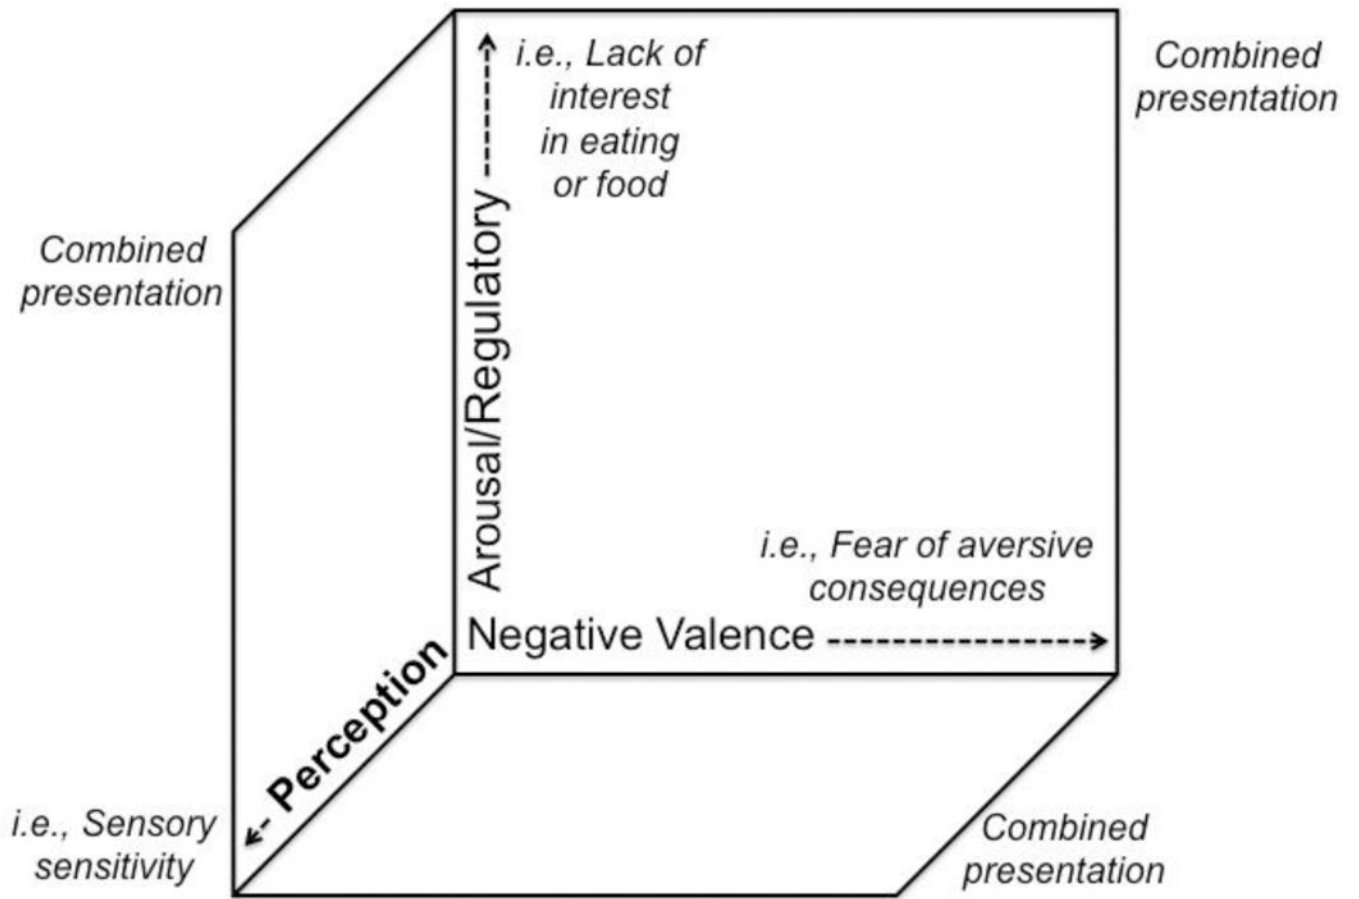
i.e., Lack of interest in eating or food

Combined presentation

Combined presentation

Arousal/Regulatory

i.e., Fear of aversive consequences

Negative Valence

Perception

i.e., Sensory sensitivity

Combined presentation